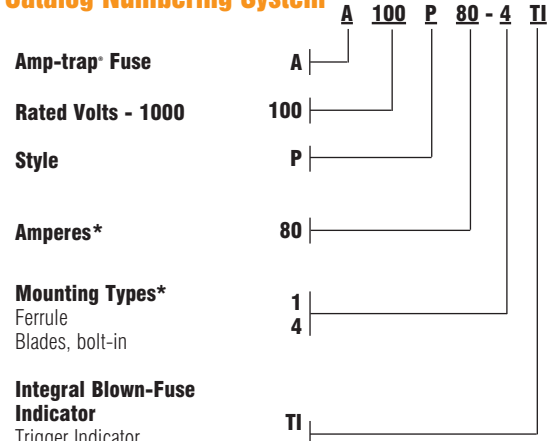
Catalog Numbering System A 100 P 80 - 4 TI

Amp-trap® Fuse A

Rated Volts - 1000 100

Style P

Amperes* 80

Mounting Types*
Ferrule 1
Blades, bolt-in 4

Integral Blown-Fuse Indicator
Trigger Indicator TI